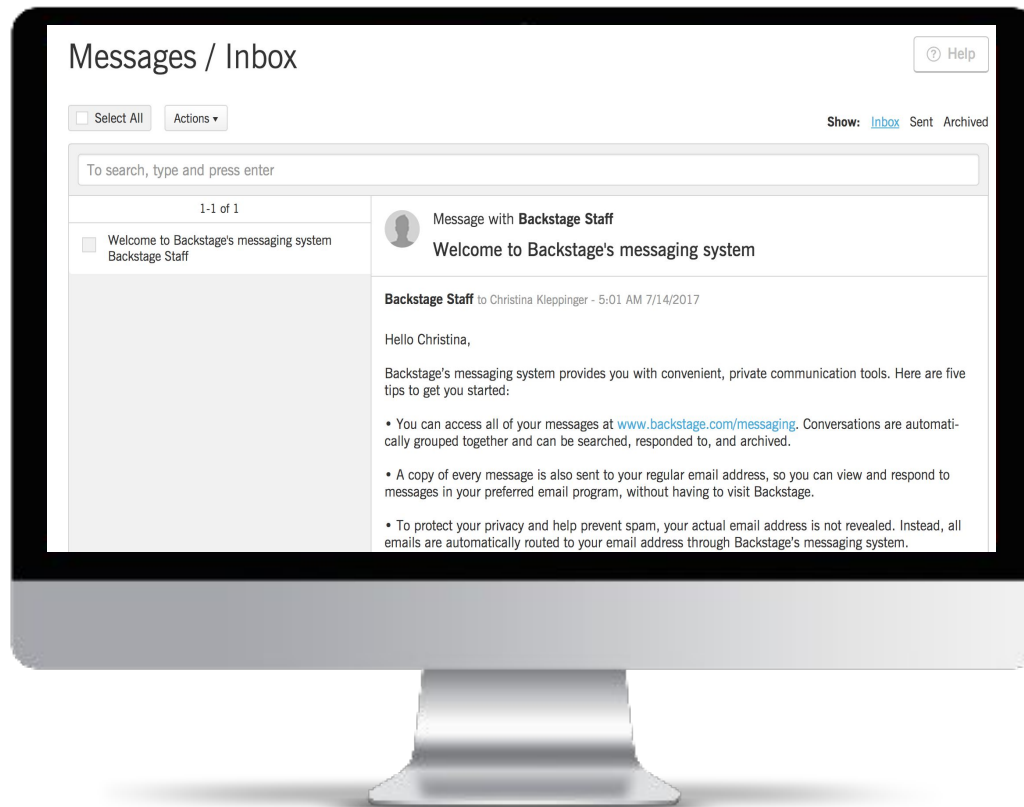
Messages / Inbox

? Help

Select All

Actions ▾

Show: Inbox Sent Archived

To search, type and press enter

1-1 of 1

Welcome to Backstage's messaging system
Backstage Staff

Message with **Backstage Staff**

Welcome to Backstage's messaging system

**Backstage Staff** to Christina Kleppinger - 5:01 AM 7/14/2017

Hello Christina,

Backstage's messaging system provides you with convenient, private communication tools. Here are five tips to get you started:

• You can access all of your messages at www.backstage.com/messaging. Conversations are automatically grouped together and can be searched, responded to, and archived.

• A copy of every message is also sent to your regular email address, so you can view and respond to messages in your preferred email program, without having to visit Backstage.

• To protect your privacy and help prevent spam, your actual email address is not revealed. Instead, all emails are automatically routed to your email address through Backstage's messaging system.